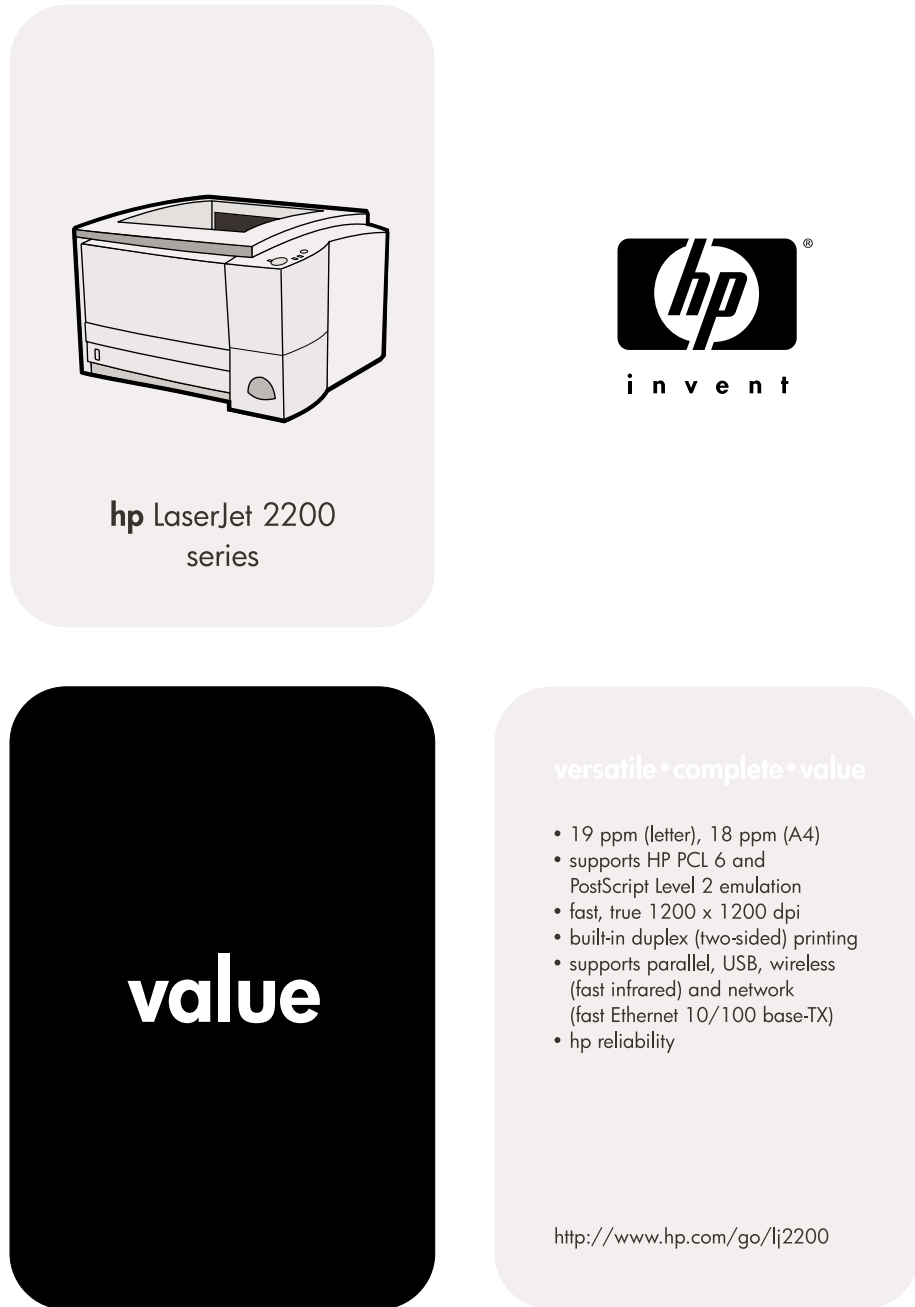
hp LaserJet 2200 series

hp ®

invent

value

versatile•complete•value

• 19 ppm (letter), 18 ppm (A4)
• supports HP PCL 6 and PostScript Level 2 emulation
• fast, true 1200 x 1200 dpi
• built-in duplex (two-sided) printing
• supports parallel, USB, wireless (fast infrared) and network (fast Ethernet 10/100 base-TX)
• hp reliability

http://www.hp.com/go/lj2200